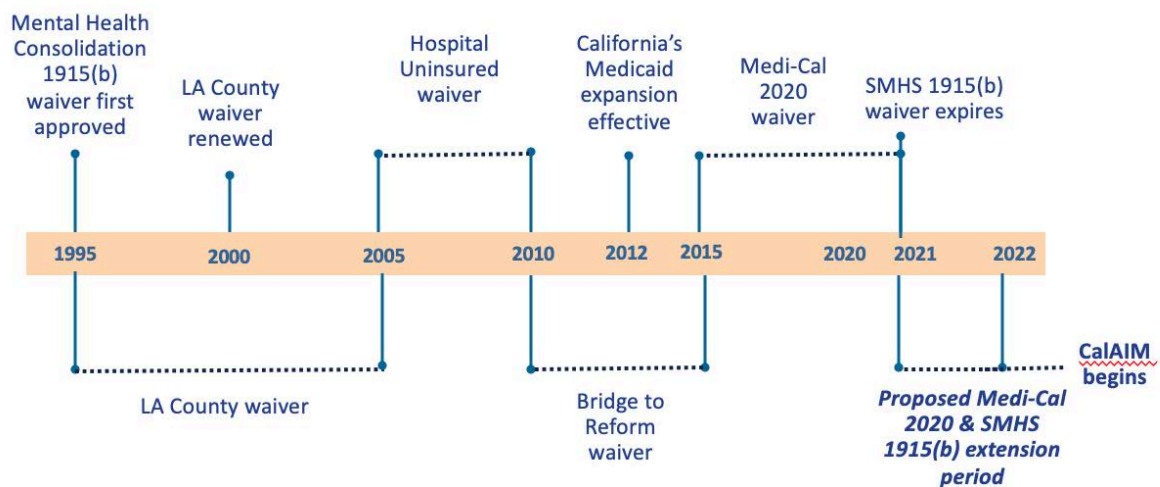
Mental Health Consolidation 1915(b) waiver first approved

LA County waiver renewed

Hospital Uninsured waiver

California's Medicaid expansion effective

Medi-Cal 2020 waiver

SMHS 1915(b) waiver expires

1995

2000

2005

2010

2012

2015

2020

2021

2022

LA County waiver

Bridge to Reform waiver

Proposed Medi-Cal 2020 & SMHS 1915(b) extension period

CalAIM begins